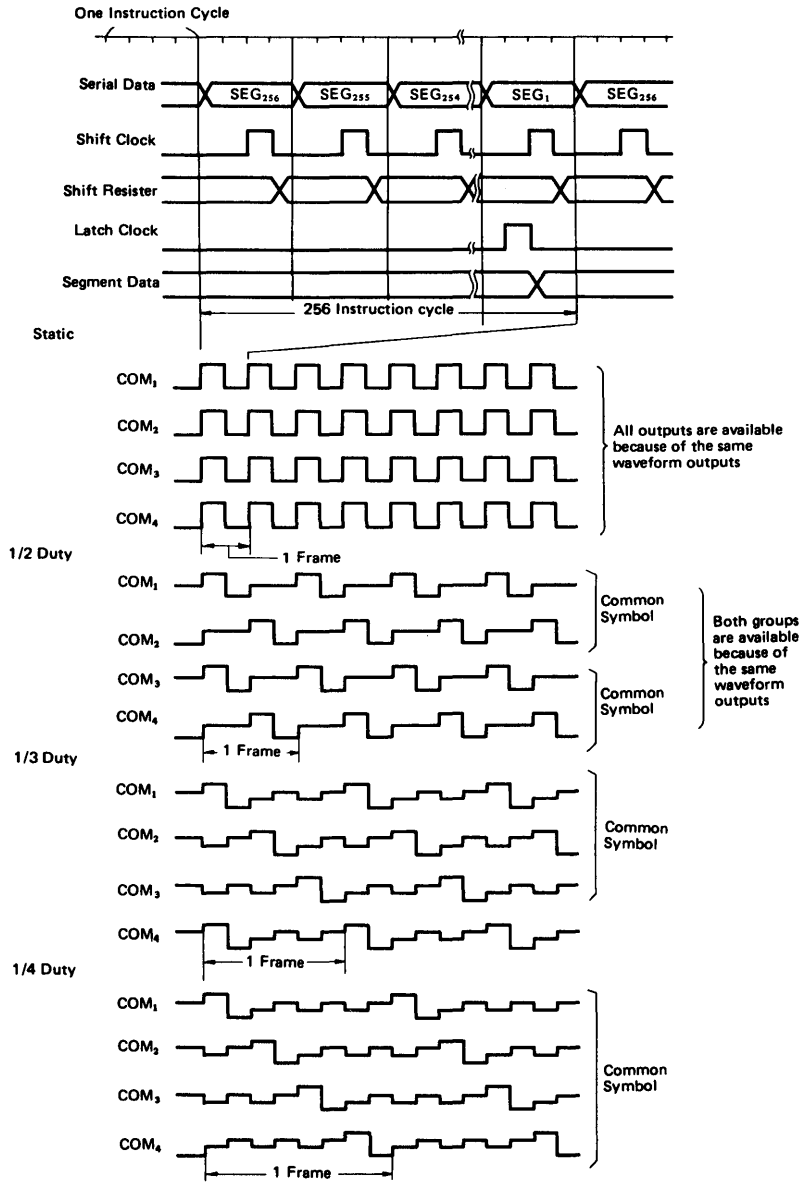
One Instruction Cycle

Serial Data
$SEG_{256}$
$SEG_{255}$
$SEG_{254}$
$SEG_1$
$SEG_{256}$

Shift Clock

Shift Resister

Latch Clock

Segment Data

256 Instruction cycle

Static

$COM_1$
$COM_2$
$COM_3$
$COM_4$

All outputs are available because of the same waveform outputs

1 Frame

1/2 Duty

$COM_1$
$COM_2$

Common Symbol

$COM_3$
$COM_4$

Common Symbol

Both groups are available because of the same waveform outputs

1 Frame

1/3 Duty

$COM_1$
$COM_2$
$COM_3$

Common Symbol

$COM_4$

1 Frame

1/4 Duty

$COM_1$
$COM_2$
$COM_3$
$COM_4$

Common Symbol

1 Frame